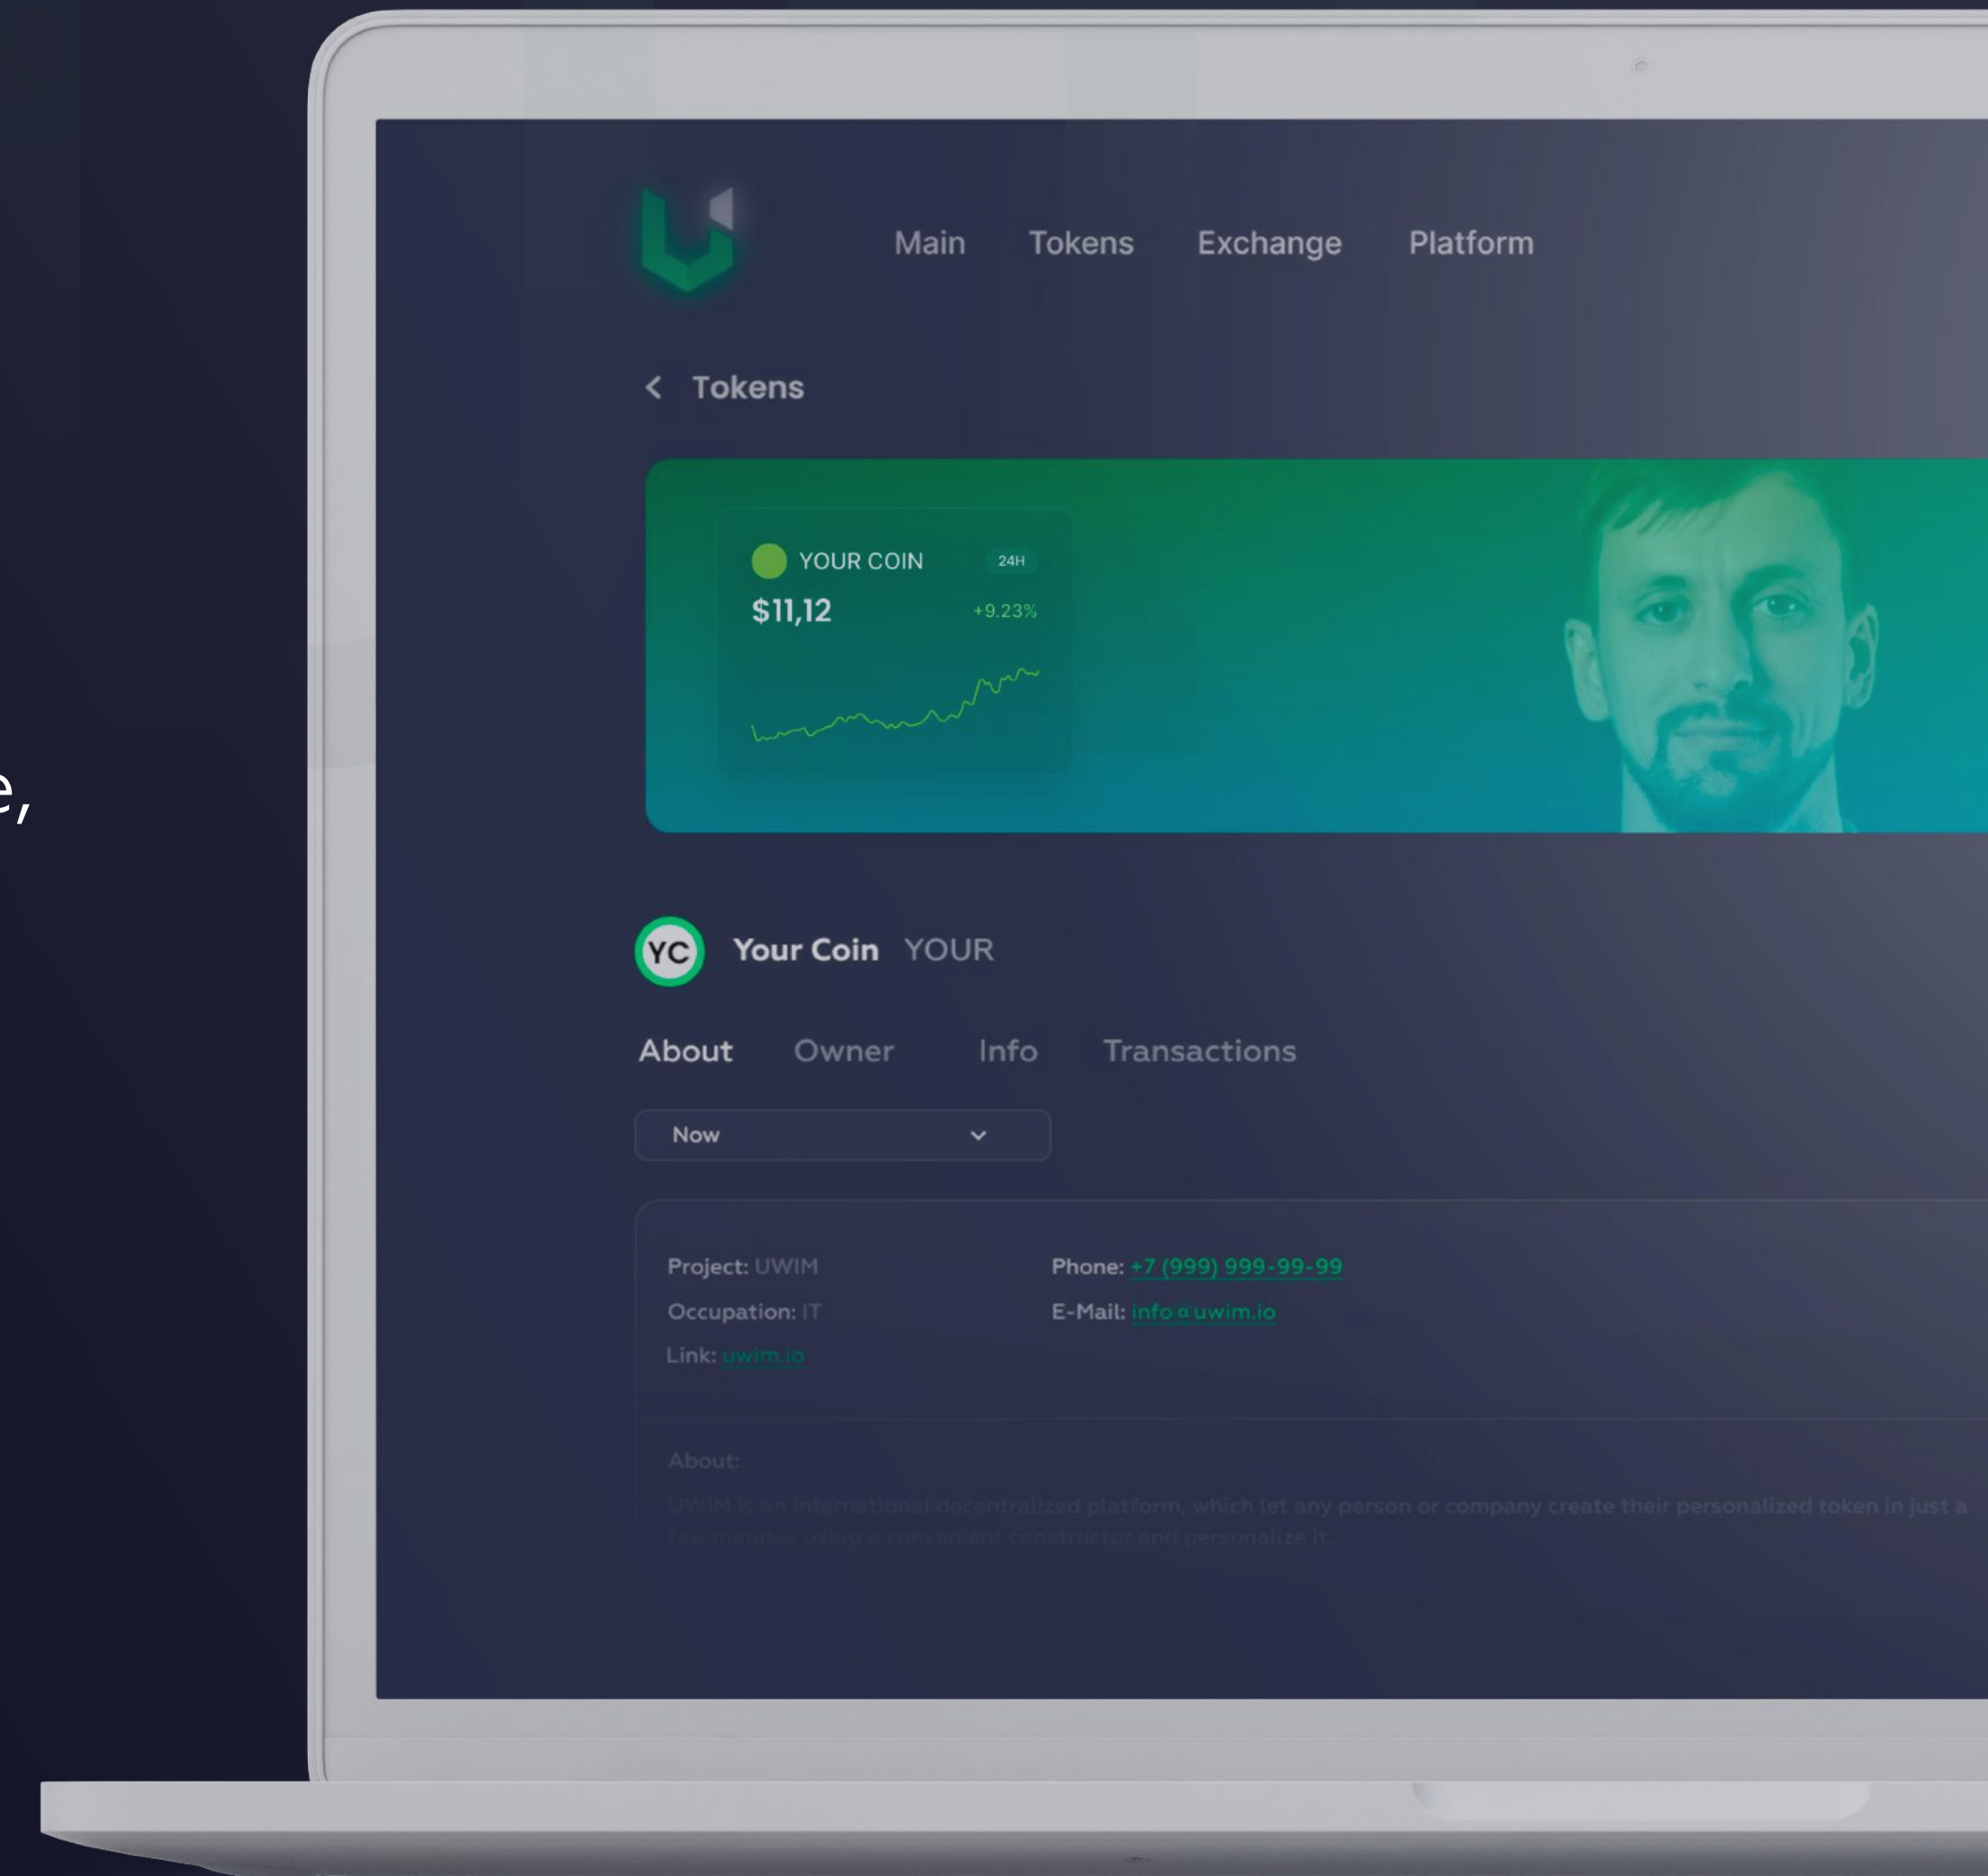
e,

Main Tokens Exchange Platform

< Tokens

YOUR COIN 24H
$11,12 +9.23%

YC Your Coin YOUR

About Owner Info Transactions

Now

Project: UWIM
Occupation: IT
Link: uwim.io

Phone: +7 (999) 999-99-99
E-Mail: info@uwim.io

About:
UWIM is an international decentralized platform, which let any person or company create their personalized token in just a few minutes using a convenient constructor and personalize it.